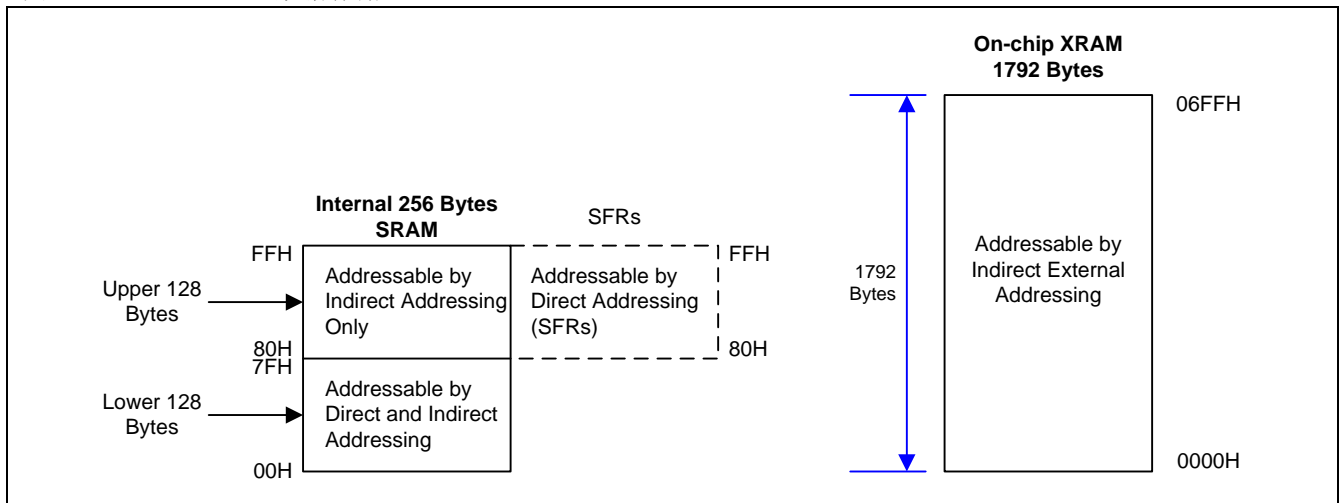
Internal 256 Bytes SRAM

SFRs

FFH

Upper 128 Bytes

Addressable by Indirect Addressing Only

Addressable by Direct Addressing (SFRs)

FFH

80H

80H

7FH

Lower 128 Bytes

Addressable by Direct and Indirect Addressing

00H

On-chip XRAM 1792 Bytes

06FFH

1792 Bytes

Addressable by Indirect External Addressing

0000H